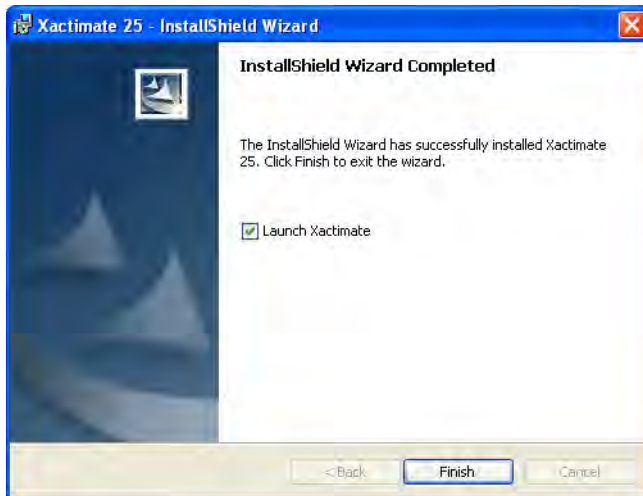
Xactimate 25 - InstallShield Wizard

InstallShield Wizard Completed

The InstallShield Wizard has successfully installed Xactimate 25. Click Finish to exit the wizard.

Launch Xactimate

< Back

Finish

Cancel